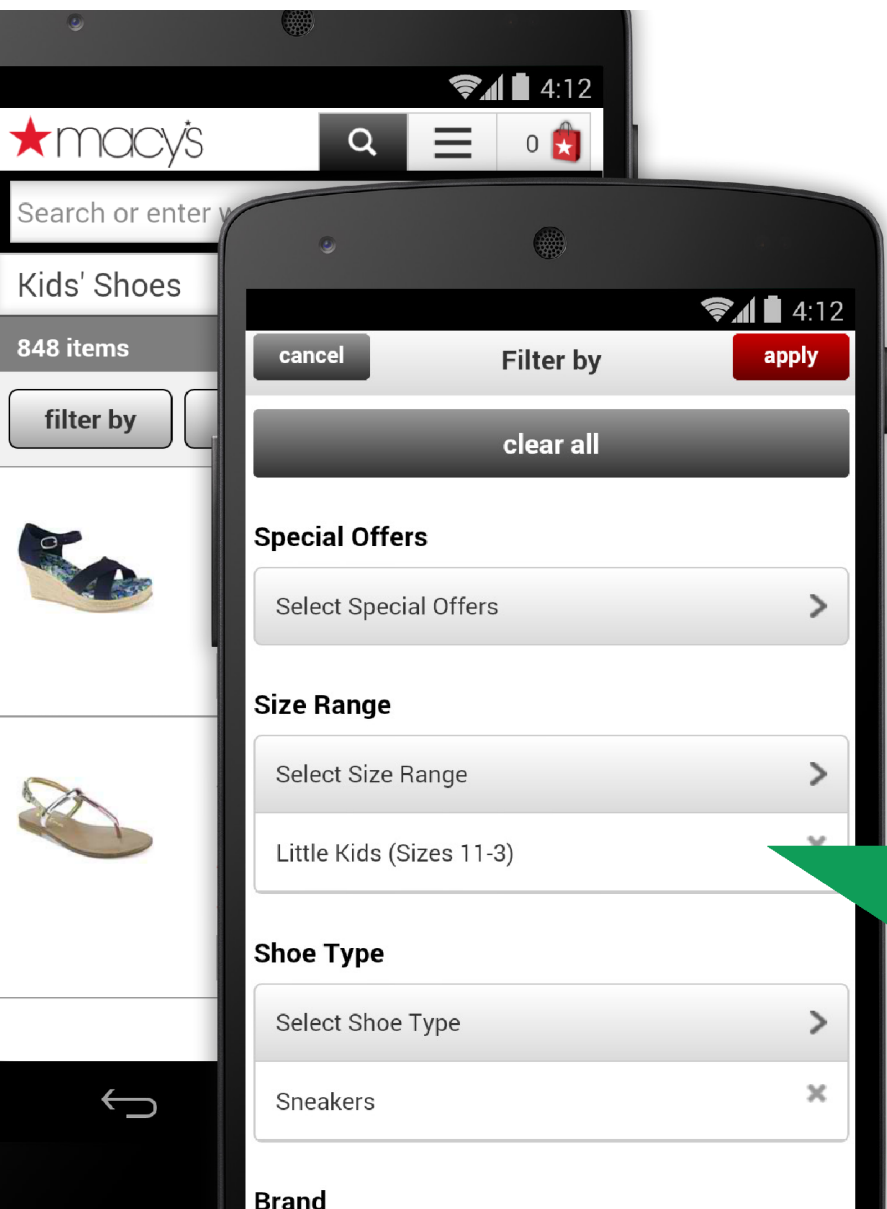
4:12
macy's
0
Search or enter w
Kids' Shoes
848 items
filter by

4:12
cancel
Filter by
apply
clear all
Special Offers
Select Special Offers
Size Range
Select Size Range
Little Kids (Sizes 11-3)
Shoe Type
Select Shoe Type
Sneakers
Brand